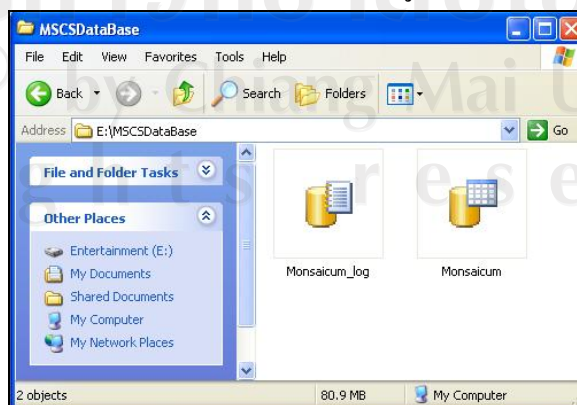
MSCSDataBase

File Edit View Favorites Tools Help

Back Search Folders

Address E:\MSCSDataBase Go

File and Folder Tasks

Other Places

Entertainment (E:)
My Documents
Shared Documents
My Computer
My Network Places

Monsaicum_log

Monsaicum

2 objects 80.9 MB My Computer

by Chiang Mai U
g h t s r e s e